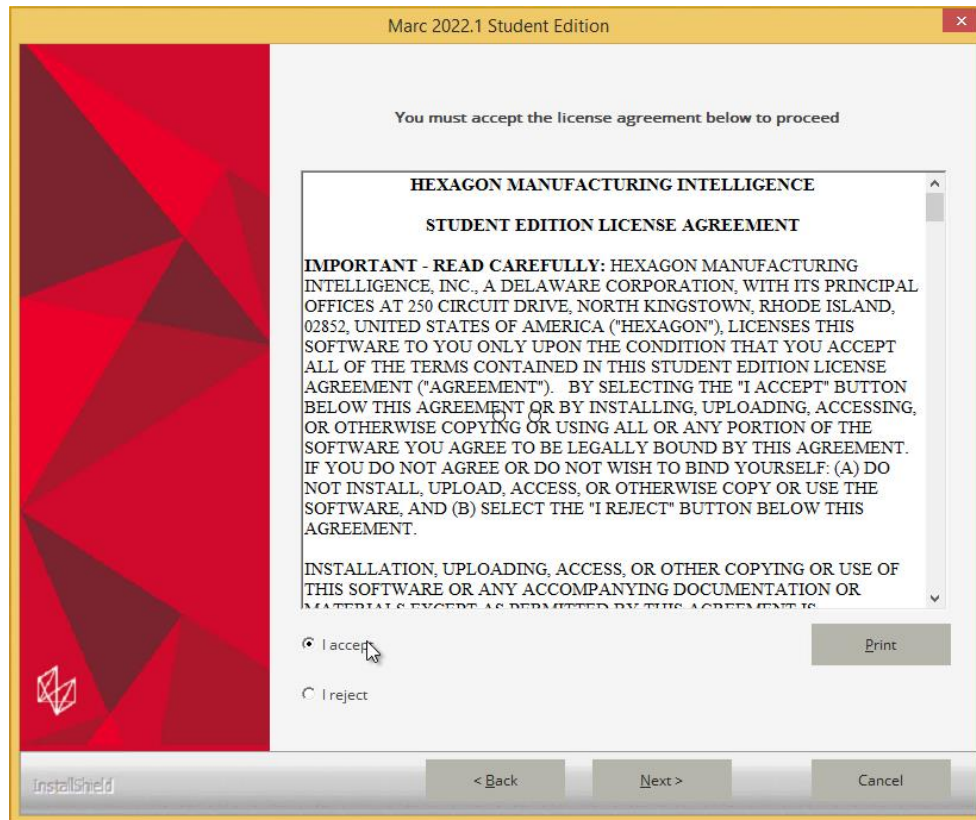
Marc 2022.1 Student Edition

You must accept the license agreement below to proceed

HEXAGON MANUFACTURING INTELLIGENCE

STUDENT EDITION LICENSE AGREEMENT

IMPORTANT - READ CAREFULLY: HEXAGON MANUFACTURING INTELLIGENCE, INC., A DELAWARE CORPORATION, WITH ITS PRINCIPAL OFFICES AT 250 CIRCUIT DRIVE, NORTH KINGSTOWN, RHODE ISLAND, 02852, UNITED STATES OF AMERICA ("HEXAGON"), LICENSES THIS SOFTWARE TO YOU ONLY UPON THE CONDITION THAT YOU ACCEPT ALL OF THE TERMS CONTAINED IN THIS STUDENT EDITION LICENSE AGREEMENT ("AGREEMENT"). BY SELECTING THE "I ACCEPT" BUTTON BELOW THIS AGREEMENT OR BY INSTALLING, UPLOADING, ACCESSING, OR OTHERWISE COPYING OR USING ALL OR ANY PORTION OF THE SOFTWARE YOU AGREE TO BE LEGALLY BOUND BY THIS AGREEMENT. IF YOU DO NOT AGREE OR DO NOT WISH TO BIND YOURSELF: (A) DO NOT INSTALL, UPLOAD, ACCESS, OR OTHERWISE COPY OR USE THE SOFTWARE, AND (B) SELECT THE "I REJECT" BUTTON BELOW THIS AGREEMENT.

INSTALLATION, UPLOADING, ACCESS, OR OTHER COPYING OR USE OF THIS SOFTWARE OR ANY ACCOMPANYING DOCUMENTATION OR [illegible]

I accept

Print

I reject

InstallShield

< Back

Next >

Cancel